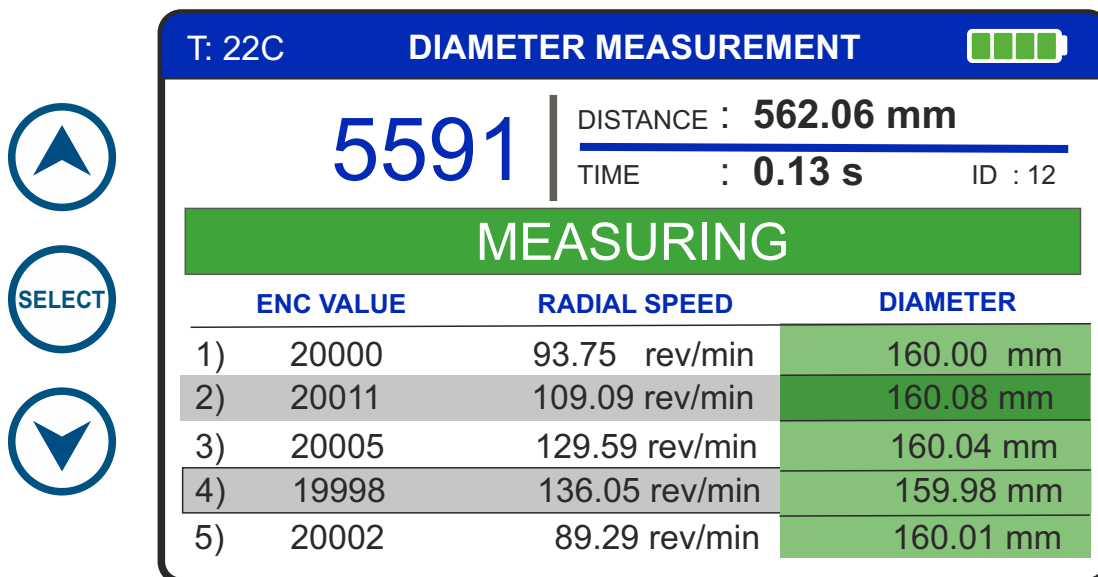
SELECT

T: 22C DIAMETER MEASUREMENT

5591

DISTANCE : 562.06 mm

TIME : 0.13 s ID : 12

MEASURING

| | ENC VALUE | RADIAL SPEED | DIAMETER |
|---|---|---|---|
| 1) | 20000 | 93.75 rev/min | 160.00 mm |
| 2) | 20011 | 109.09 rev/min | 160.08 mm |
| 3) | 20005 | 129.59 rev/min | 160.04 mm |
| 4) | 19998 | 136.05 rev/min | 159.98 mm |
| 5) | 20002 | 89.29 rev/min | 160.01 mm |